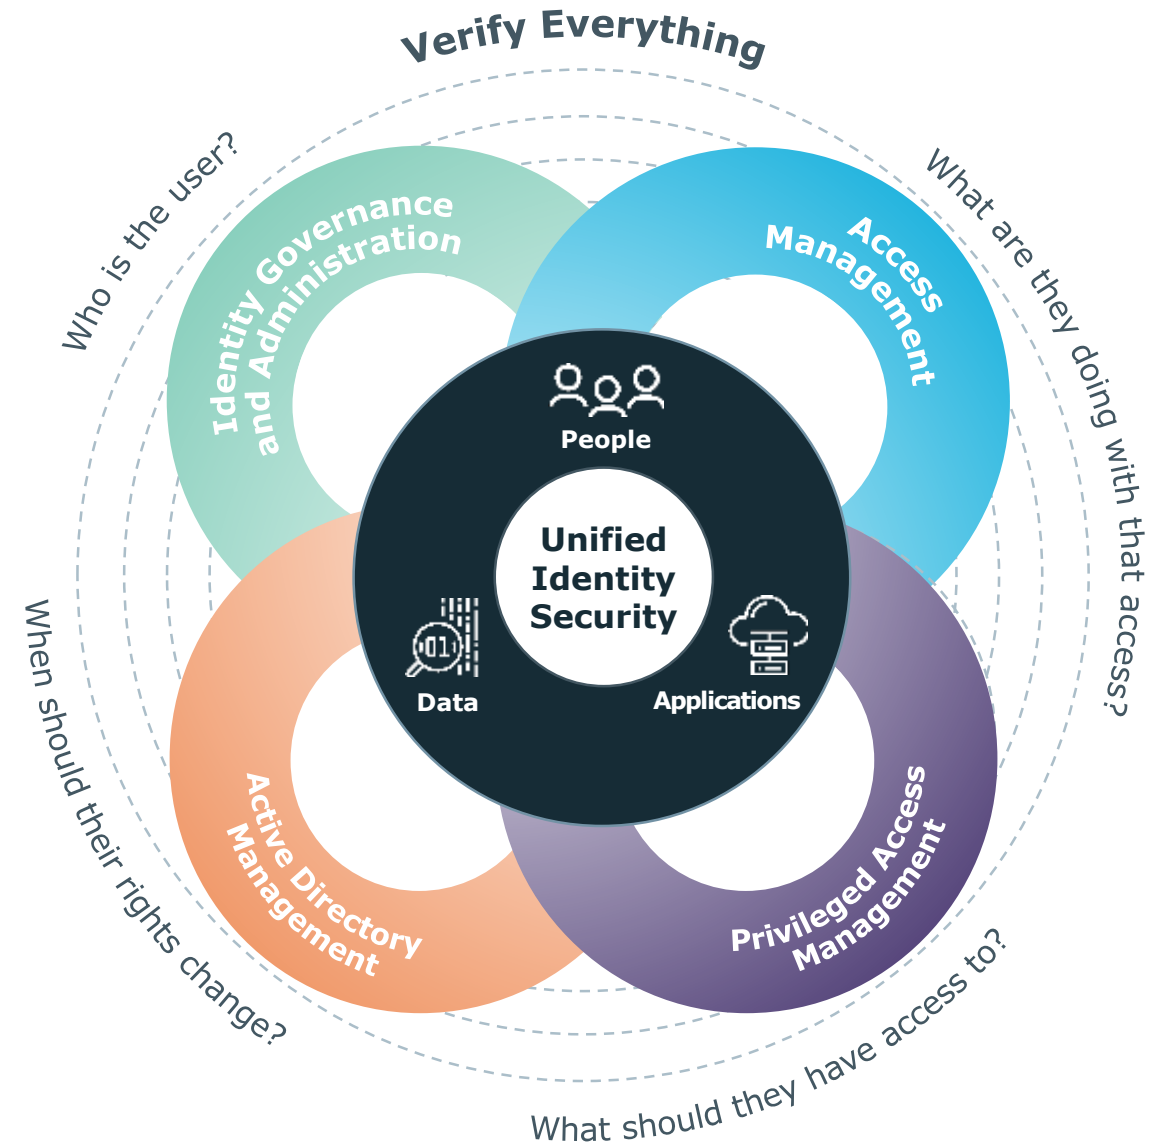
Verify Everything

Who is the user?

What are they doing with that access?

What should they have access to?

When should their rights change?

Identity Governance and Administration

Access Management

Active Directory Management

Privileged Access Management

People

Unified Identity Security

Data

Applications